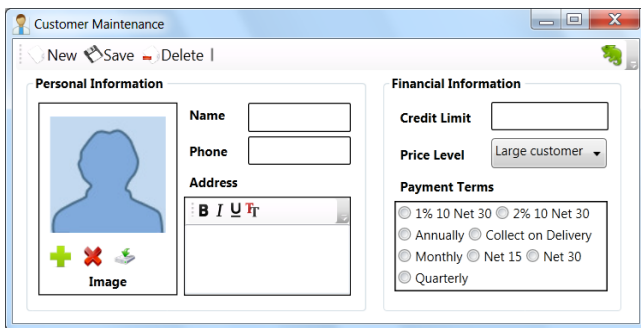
Customer Maintenance

New Save Delete

Personal Information

Name

Phone

Address

B I U

Image

Financial Information

Credit Limit

Price Level

Large customer

Payment Terms

1% 10 Net 30

2% 10 Net 30

Annually

Collect on Delivery

Monthly

Net 15

Net 30

Quarterly